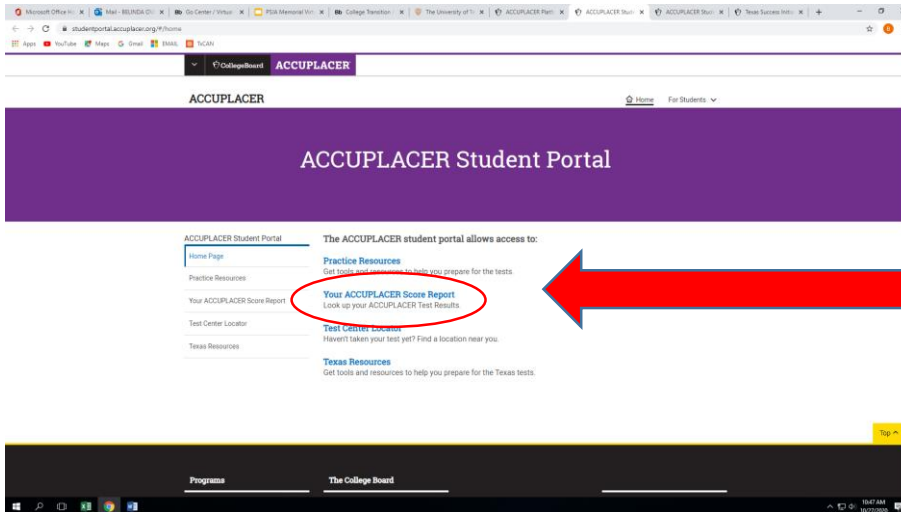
Microsoft Office Ho | Mail - BELINDA O | Go Center / Virtual | PSIA Memorial Virt | College Transition | The University of Te | ACCUPLACER Platf | ACCUPLACER Stude | ACCUPLACER Stude | Texas Success Initia | +

studentportal.accuplacer.org/#/home

Apps YouTube Maps Gmail EMAIL TxCAN

CollegeBoard ACCUPLACER

ACCUPLACER

Home For Students

ACCUPLACER Student Portal

ACCUPLACER Student Portal

Home Page

Practice Resources

Your ACCUPLACER Score Report

Test Center Locator

Texas Resources

The ACCUPLACER student portal allows access to:

Practice Resources
Get tools and resources to help you prepare for the tests.

Your ACCUPLACER Score Report
Look up your ACCUPLACER Test Results

Test Center Locator
Haven't taken your test yet? Find a location near you.

Texas Resources
Get tools and resources to help you prepare for the Texas tests.

Top

Programs

The College Board

10:47 AM
10/27/2020